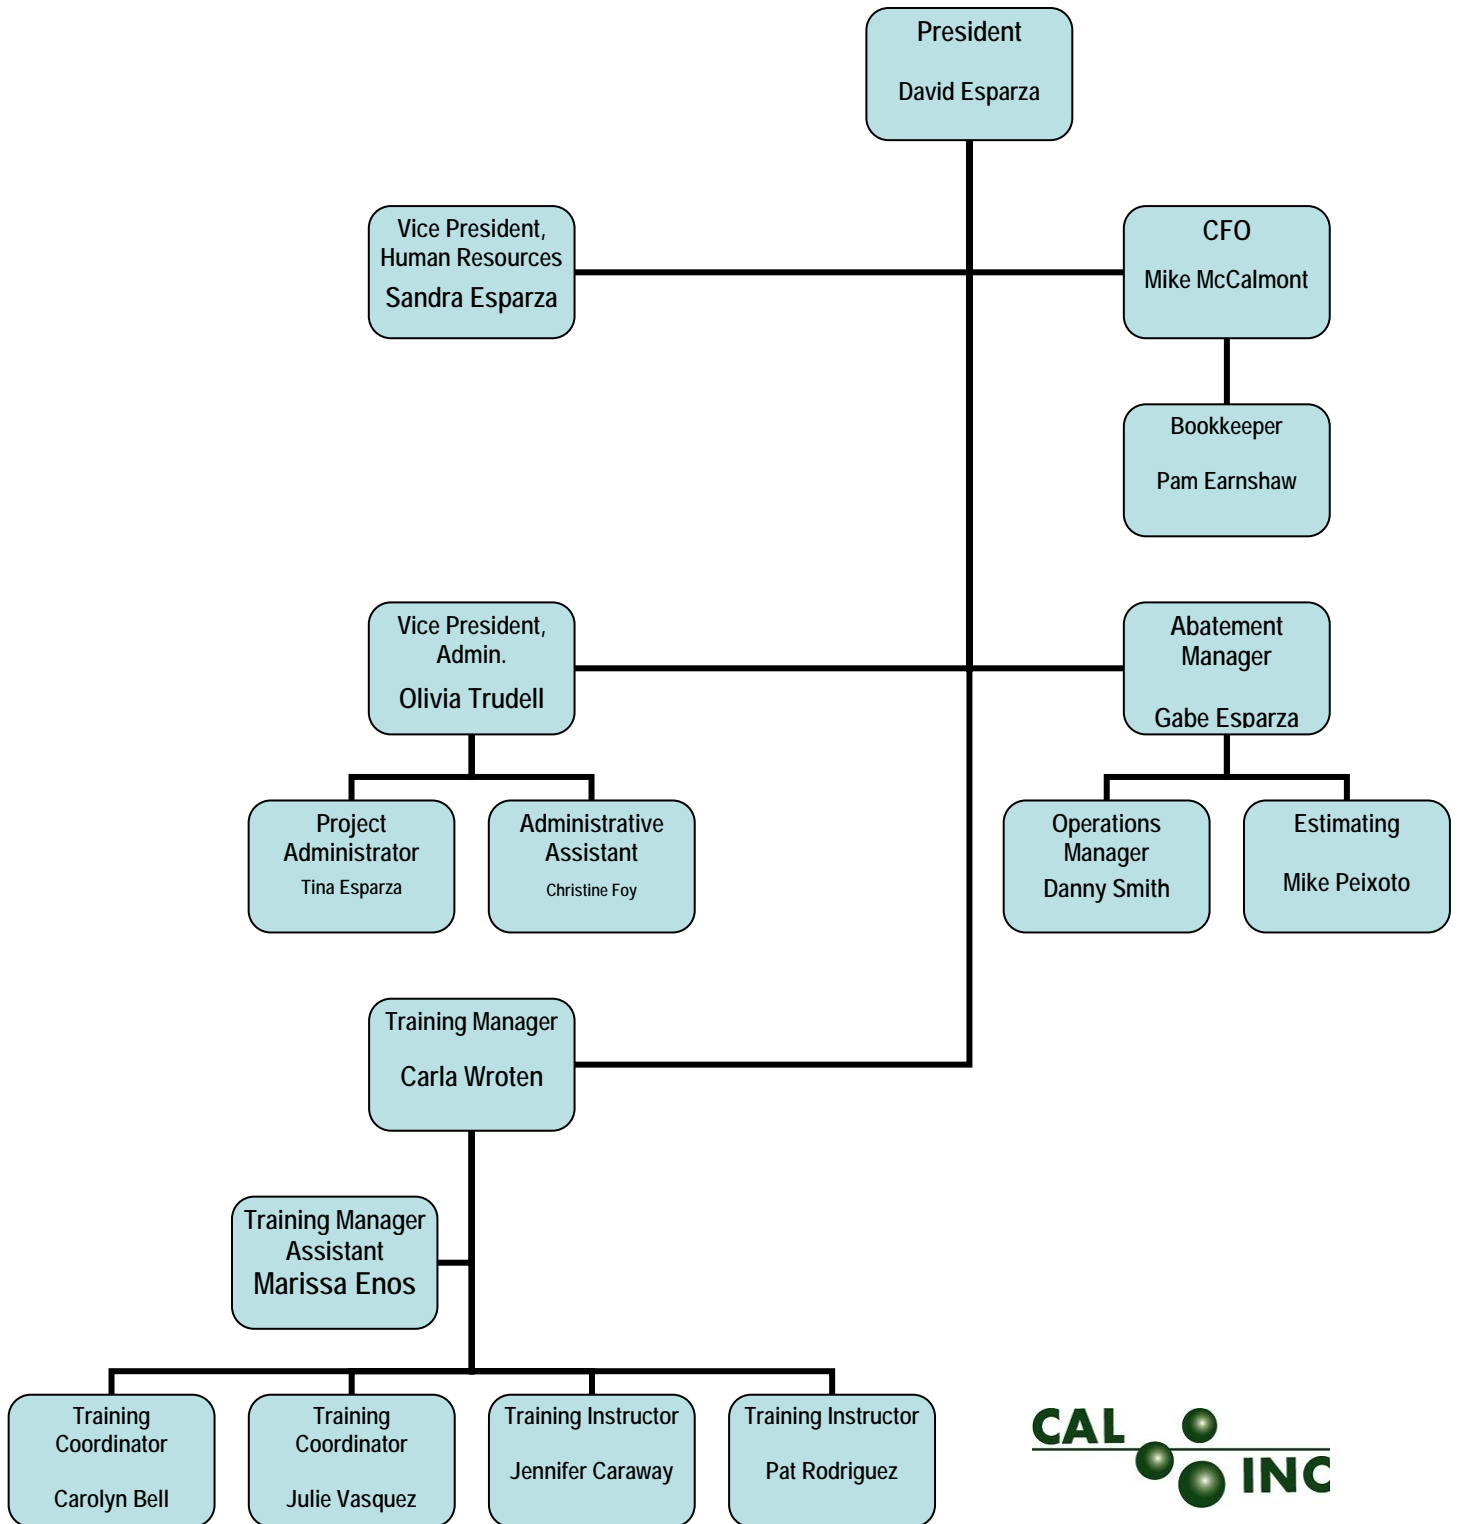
President

David Esparza

Vice President, Human Resources

Sandra Esparza

CFO

Mike McCalmont

Bookkeeper

Pam Earnshaw

Vice President, Admin.

Olivia Trudell

Abatement Manager

Gabe Esparza

Project Administrator

Tina Esparza

Administrative Assistant

Christine Foy

Operations Manager

Danny Smith

Estimating

Mike Peixoto

Training Manager

Carla Wroten

Training Manager Assistant

Marissa Enos

Training Coordinator

Carolyn Bell

Training Coordinator

Julie Vasquez

Training Instructor

Jennifer Caraway

Training Instructor

Pat Rodriguez

CAL INC